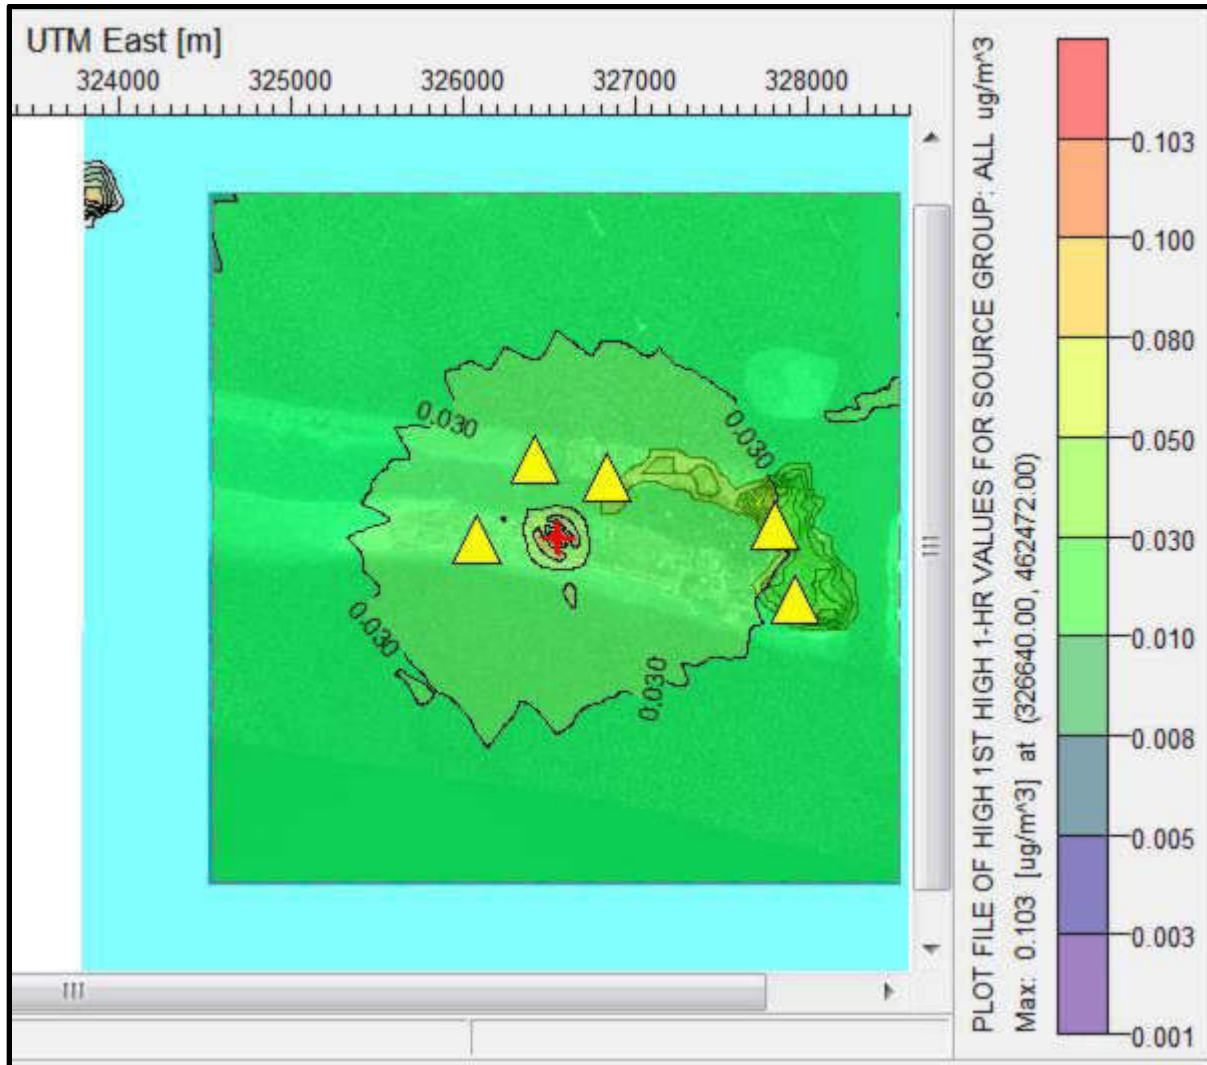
UTM East [m]

324000 325000 326000 327000 328000

0.030

0.030

0.030

0.030

PLOT FILE OF HIGH 1ST HIGH 1-HR VALUES FOR SOURCE GROUP: ALL ug/m^3

Max: 0.103 [ug/m^3] at (326640.00, 462472.00)

0.103
0.100
0.080
0.050
0.030
0.010
0.008
0.005
0.003
0.001